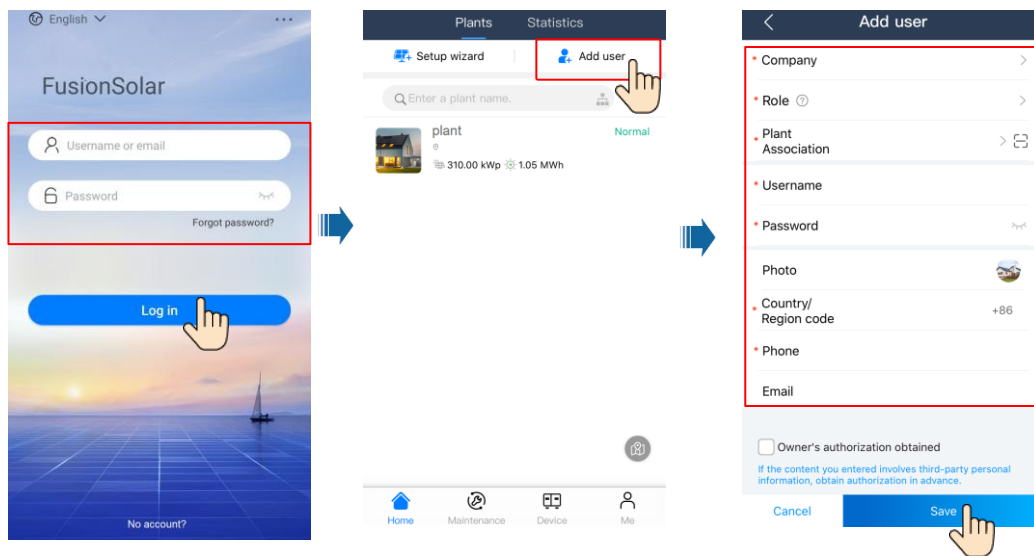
English

FusionSolar

Username or email

Password

Forgot password?

Log in

No account?

Plants Statistics

Setup wizard

Add user

Enter a plant name.

plant

Normal

310.00 kWp 1.05 MWh

Home Maintenance Device Me

Add user

* Company

* Role

* Plant Association

* Username

* Password

Photo

* Country/ Region code +86

* Phone

Email

Owner's authorization obtained

If the content you entered involves third-party personal information, obtain authorization in advance.

Cancel

Save